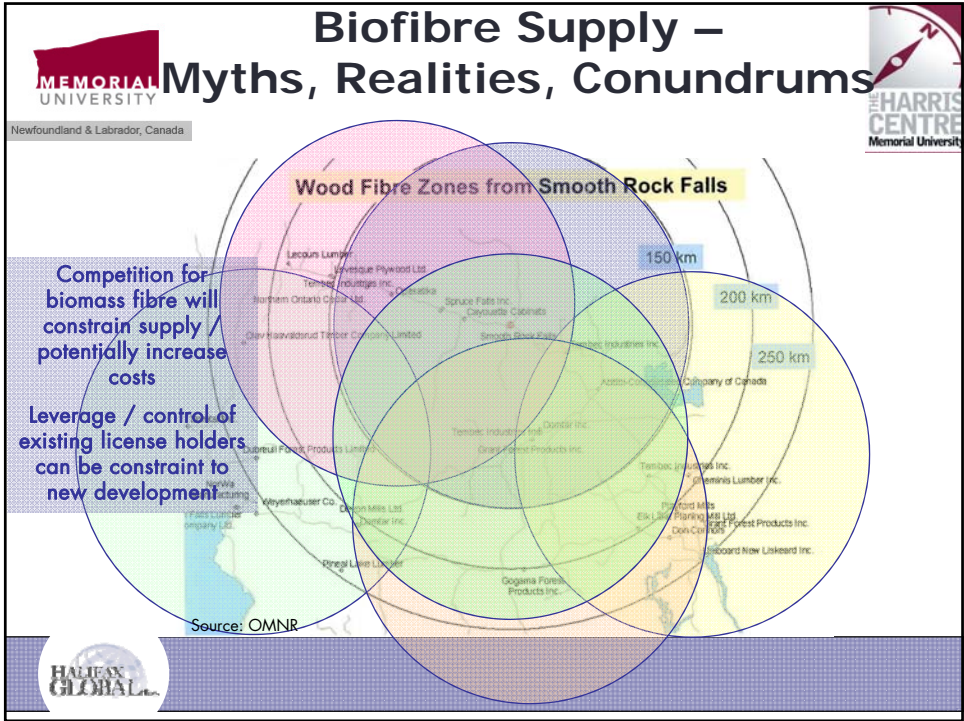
Biofibre Supply –
Myths, Realities, Conundrums

MEMORIAL UNIVERSITY

Newfoundland & Labrador, Canada

THE HARRIS CENTRE
Memorial University

Wood Fibre Zones from Smooth Rock Falls

150 km

200 km

250 km

Competition for biomass fibre will constrain supply / potentially increase costs

Leverage / control of existing license holders can be constraint to new development

Lecours Lumber
Levesque Plywood Ltd
Tembec Industries Inc.
Northern Ontario Cedar Ltd
Spruce Falls Inc.
Cayouette Cabinets
Smooth Rock Falls
Olav Haavaldsrud Timber Company Limited
Tembec Industries Inc.
Abitibi-Consolidated Company of Canada
Tembec Industries Inc.
Domtar Inc.
Grant Forest Products Inc.
Dubreuil Forest Products Limited
Weyerhaeuser Co.
Devlin Mills Ltd
Domtar Inc.
Tembec Industries Inc.
Commins Lumber Inc.
Elk Lake Planing Mill Ltd
Grant Forest Products Inc.
Don Cumbers
Uniboard New Liskeard Inc.
Pineal Lake Lumber
Gogama Forest Products Inc.

Source: OMNR

HALIFAX GLOBAL